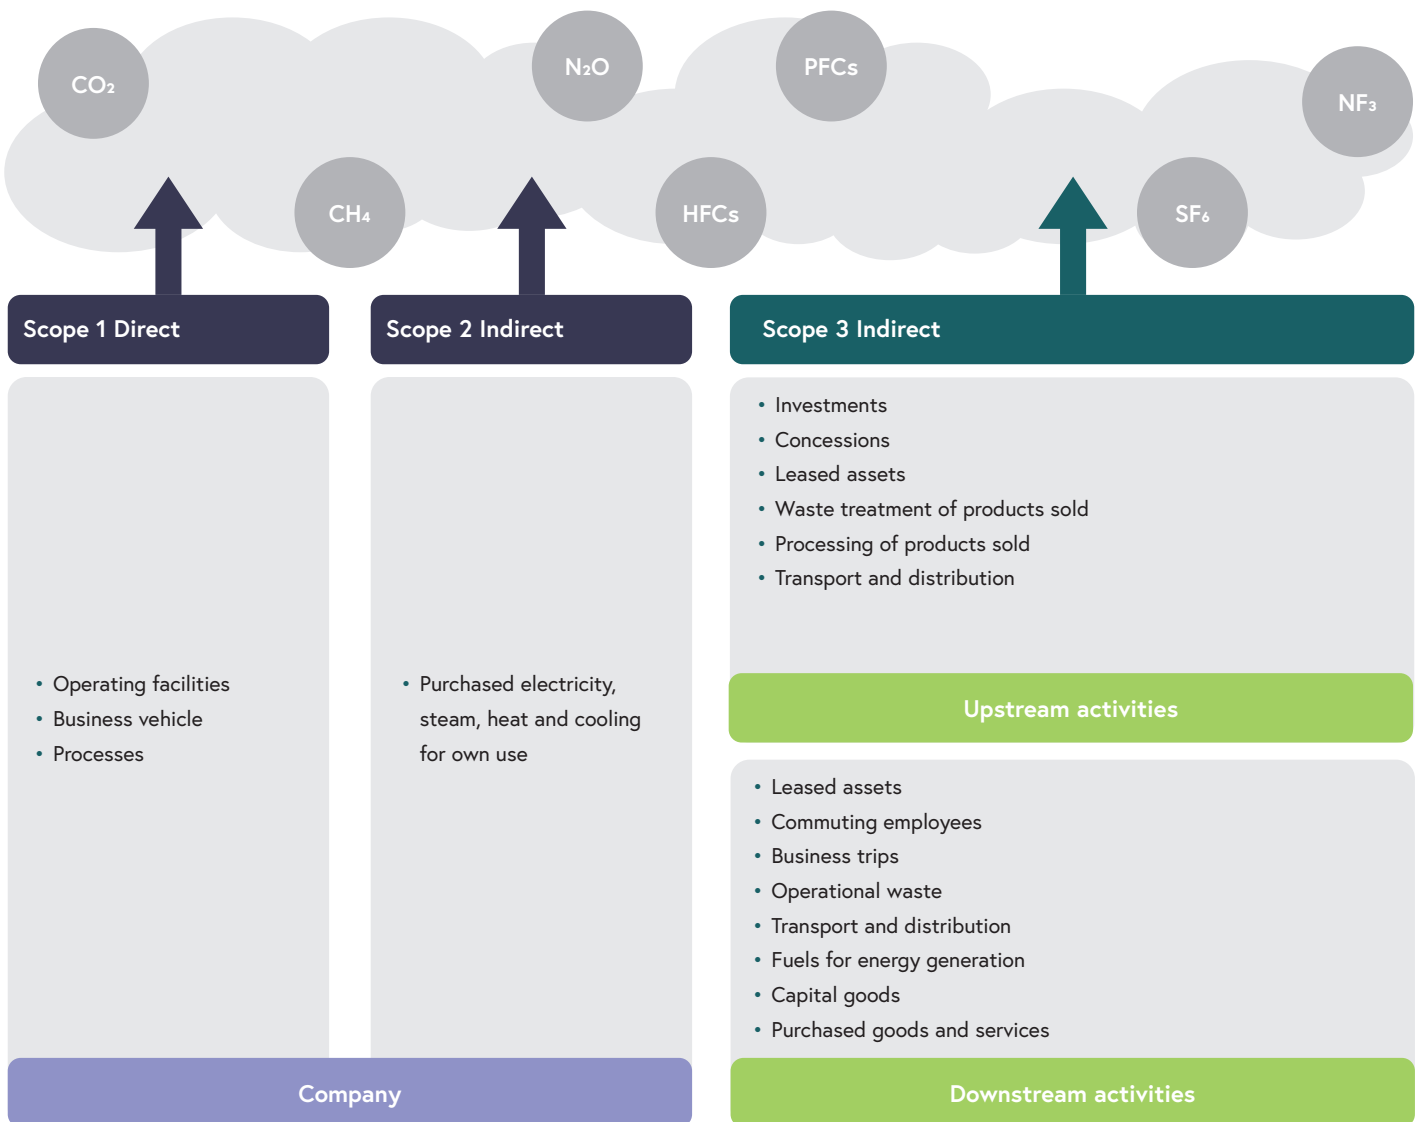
$CO_2$

$N_2O$

PFCs

$NF_3$

$CH_4$

HFCs

$SF_6$

Scope 1 Direct

Scope 2 Indirect

Scope 3 Indirect

• Investments
• Concessions
• Leased assets
• Waste treatment of products sold
• Processing of products sold
• Transport and distribution

• Operating facilities
• Business vehicle
• Processes

• Purchased electricity, steam, heat and cooling for own use

Upstream activities

• Leased assets
• Commuting employees
• Business trips
• Operational waste
• Transport and distribution
• Fuels for energy generation
• Capital goods
• Purchased goods and services

Company

Downstream activities